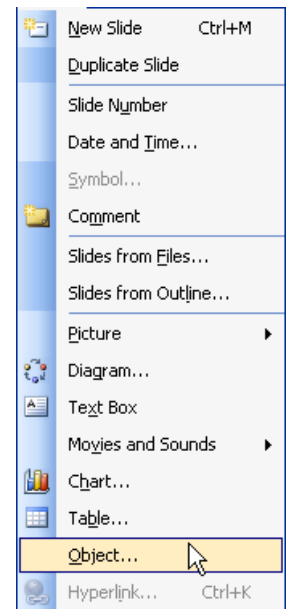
New Slide Ctrl+M
Duplicate Slide
Slide Number
Date and Time...
Symbol...
Comment
Slides from Files...
Slides from Outline...
Picture
Diagram...
Text Box
Movies and Sounds
Chart...
Table...
Object...
Hyperlink... Ctrl+K